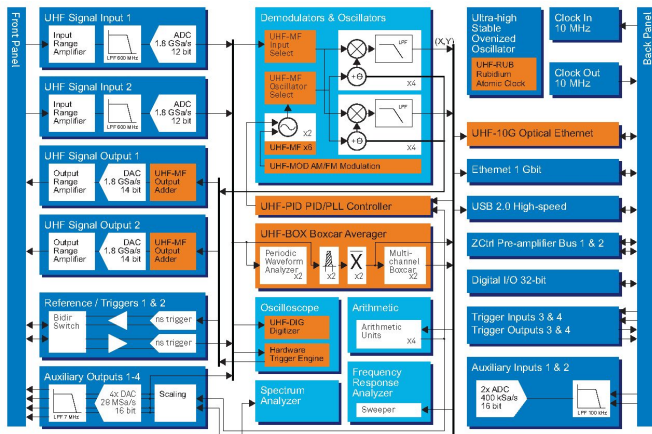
Front Panel

UHF Signal Input 1
Input Range Amplifier
LPF 600 MHz
ADC 1.8 GSa/s 12 bit

UHF Signal Input 2
Input Range Amplifier
LPF 600 MHz
ADC 1.8 GSa/s 12 bit

UHF Signal Output 1
Output Range Amplifier
DAC 1.8 GSa/s 14 bit
UHF-M/F Output Adder

UHF Signal Output 2
Output Range Amplifier
DAC 1.8 GSa/s 14 bit
UHF-M/F Output Adder

Reference / Triggers 1 & 2
Bidir Switch
ns trigger
ns trigger

Auxiliary Outputs 1-4
LPF 7 MHz
4x DAC 28 MSa/s 16 bit
Scaling

Demodulators & Oscillators
UHF-MF Input Select
UHF-MF Oscillator Select
LPF
x4
LPF
x4
x2
UHF-MF x6
UHF-MOD AM/FM Modulation
(X,Y)

UHF-PID PID/PLL Controller

UHF-BOX Boxcar Averager
Periodic Waveform Analyzer x2
x2
X
x2
Multi-channel Boxcar x2

Oscilloscope
UHF-DIG Digitizer
Hardware Trigger Engine

Arithmetic
Arithmetic Units x4

Spectrum Analyzer

Frequency Response Analyzer
Sweeper

Ultra-high Stable Ovenized Oscillator
UHF-RUB Rubidium Atomic Clock

Clock In 10 MHz

Clock Out 10 MHz

UHF-10G Optical Ethernet

Ethernet 1 Gbit

USB 2.0 High-speed

ZCtrl Pre-amplifier Bus 1 & 2

Digital I/O 32-bit

Trigger Inputs 3 & 4
Trigger Outputs 3 & 4

Auxiliary Inputs 1 & 2
2x ADC 400 kSa/s 16 bit
LPF 100 kHz

Back Panel